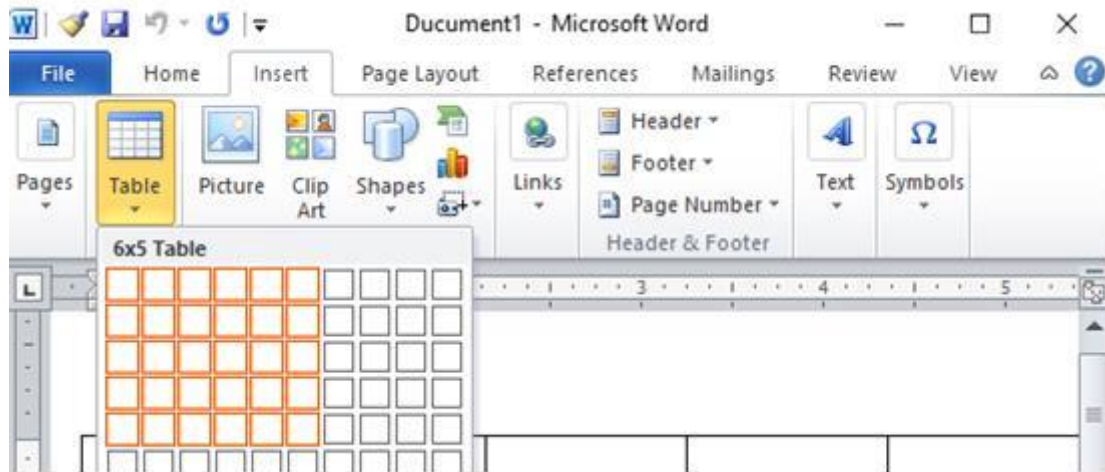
Ducument1 - Microsoft Word

File Home Insert Page Layout References Mailings Review View

Pages Table Picture Clip Art Shapes Links Header Footer Page Number Header & Footer Text Symbols

6x5 Table

3 4 5